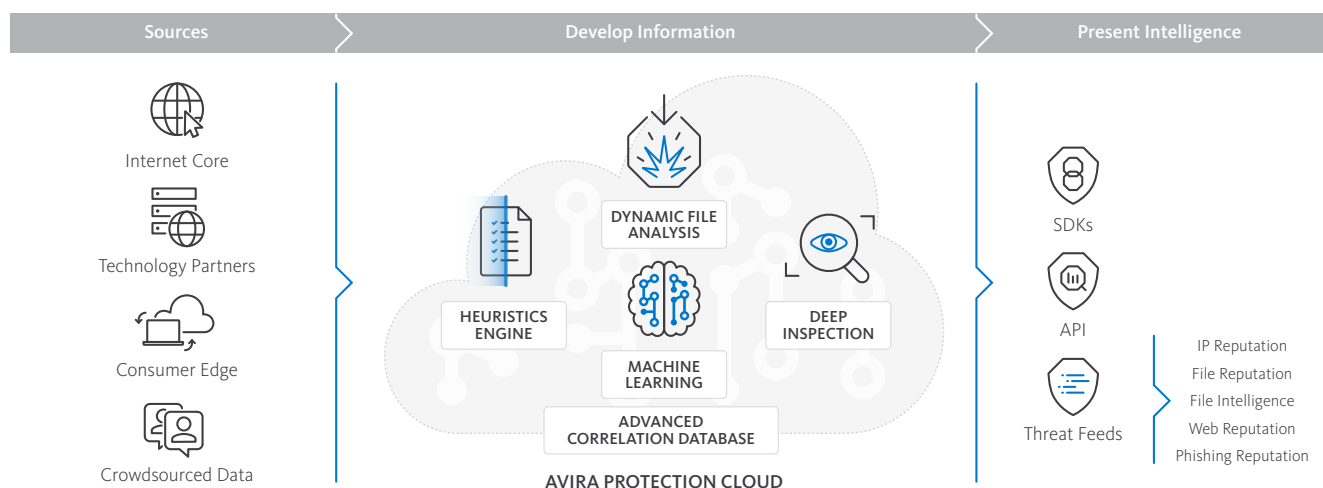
Sources

Develop Information

Present Intelligence

Internet Core

Technology Partners

Consumer Edge

Crowdsourced Data

DYNAMIC FILE ANALYSIS

HEURISTICS ENGINE

DEEP INSPECTION

MACHINE LEARNING

ADVANCED CORRELATION DATABASE

AVIRA PROTECTION CLOUD

SDKs

API

Threat Feeds

IP Reputation

File Reputation

File Intelligence

Web Reputation

Phishing Reputation